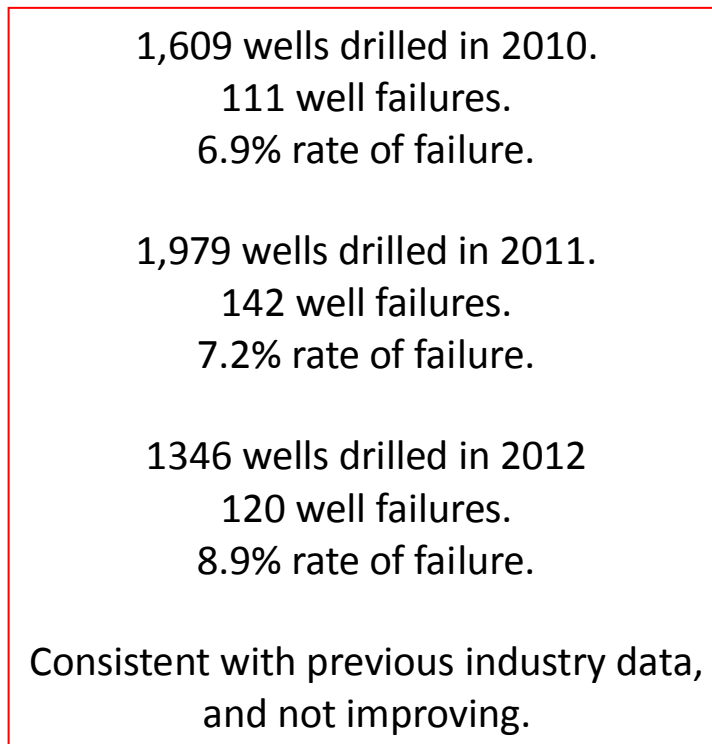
1,609 wells drilled in 2010.
111 well failures.
6.9% rate of failure.

1,979 wells drilled in 2011.
142 well failures.
7.2% rate of failure.

1346 wells drilled in 2012
120 well failures.
8.9% rate of failure.

Consistent with previous industry data, and not improving.